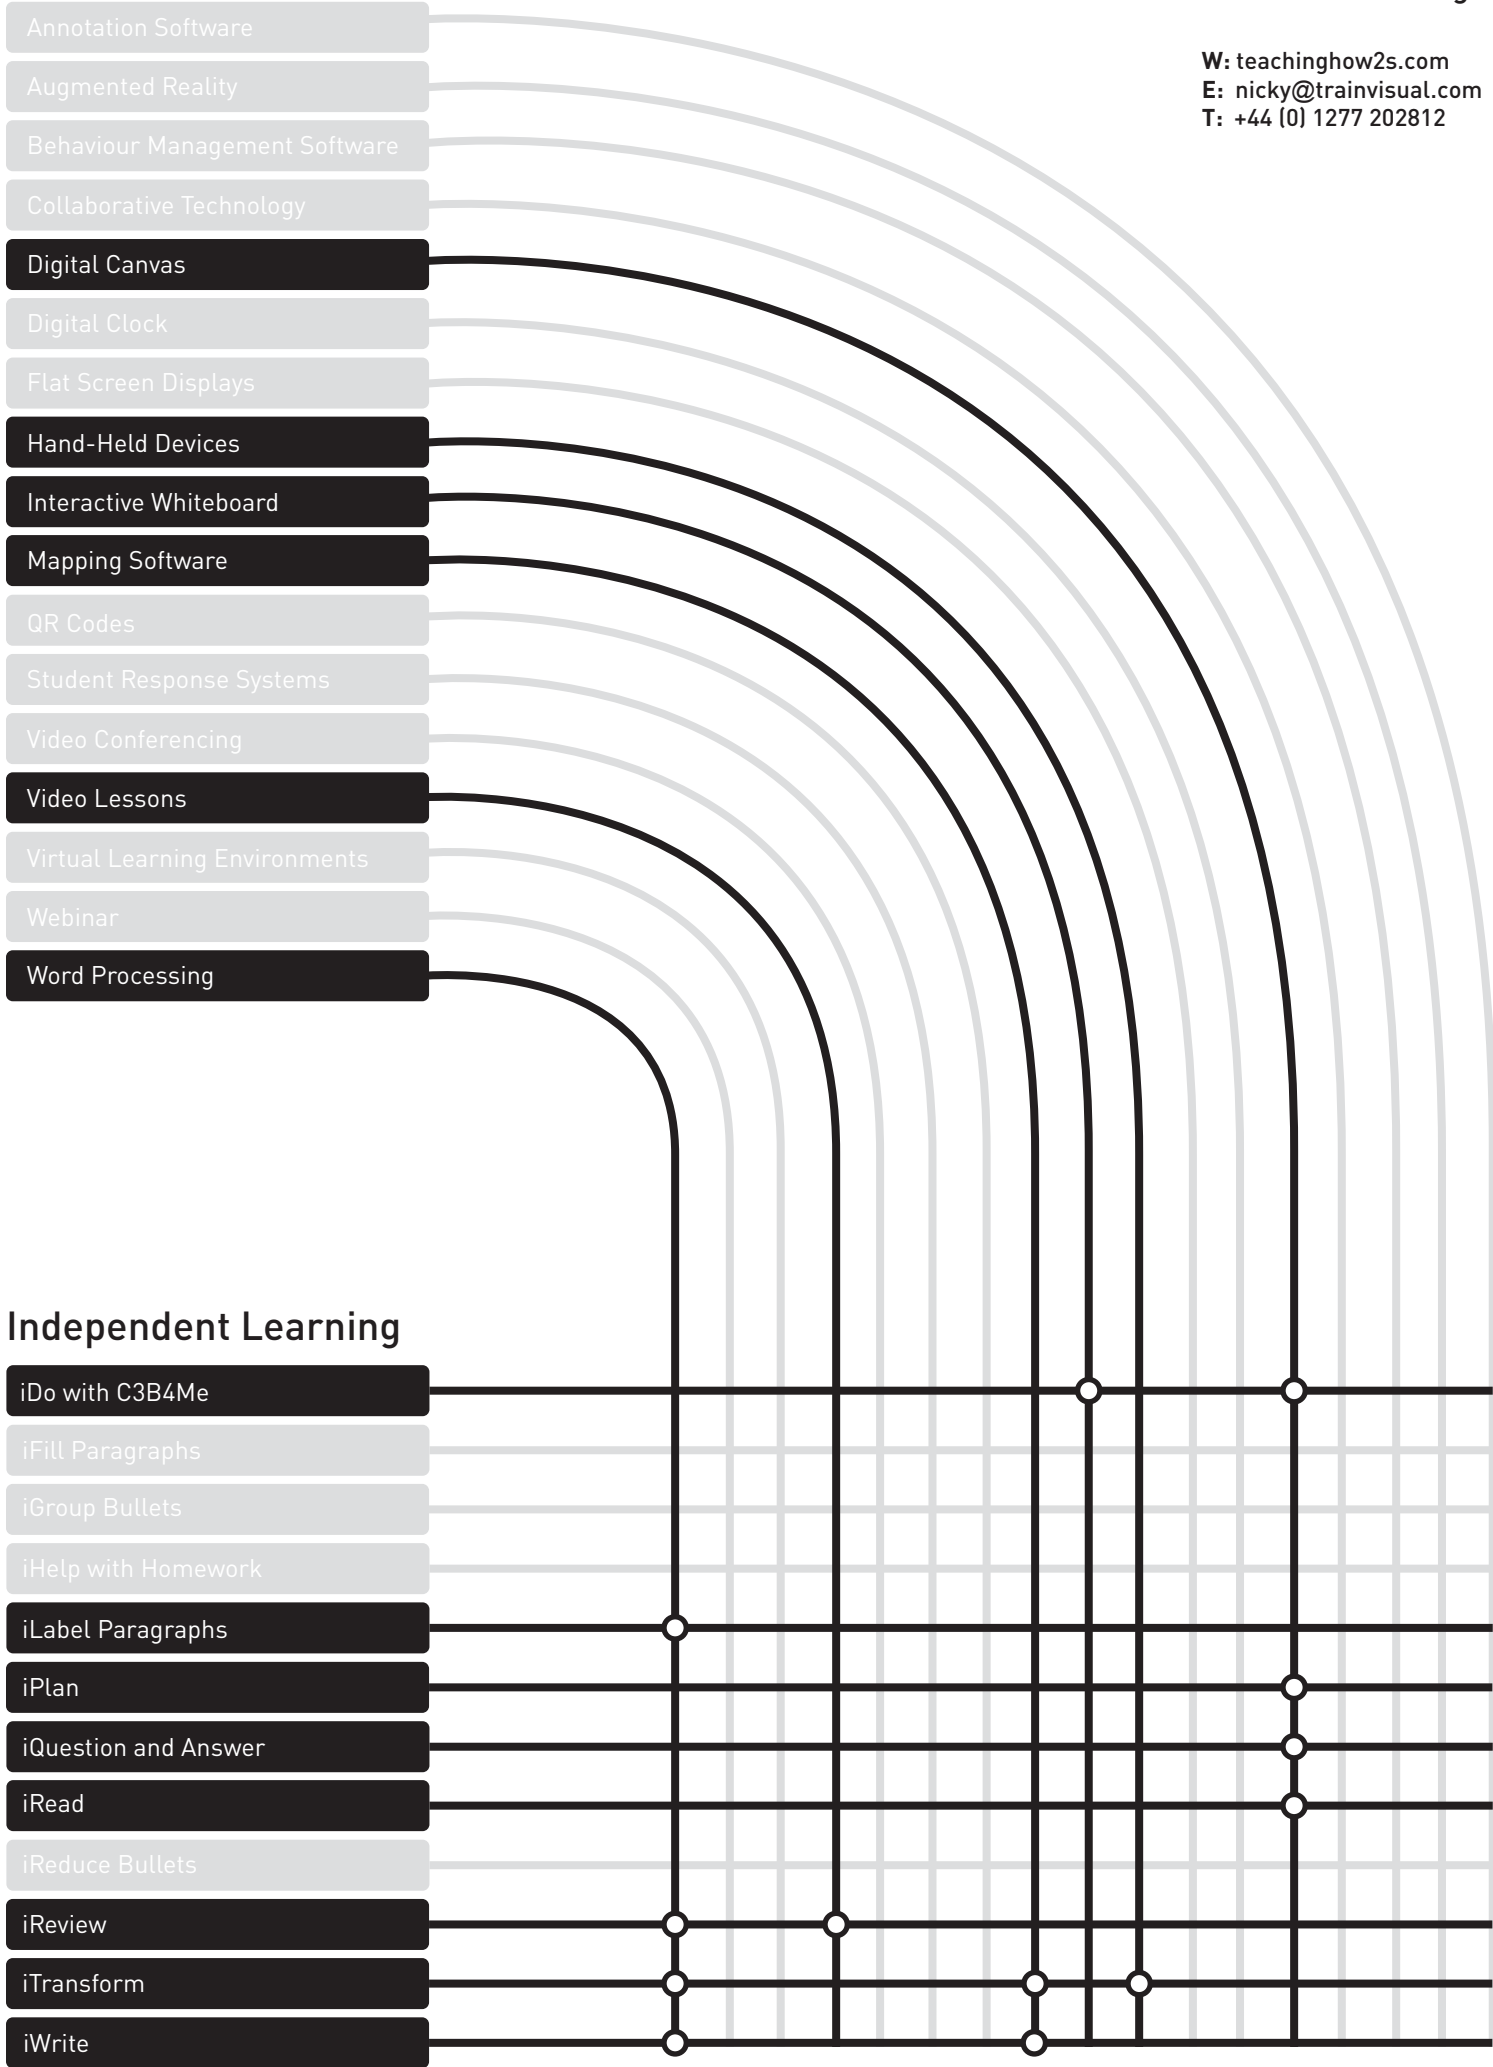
Annotation Software
Augmented Reality
Behaviour Management Software
Collaborative Technology
Digital Canvas
Digital Clock
Flat Screen Displays
Hand-Held Devices
Interactive Whiteboard
Mapping Software
QR Codes
Student Response Systems
Video Conferencing
Video Lessons
Virtual Learning Environments
Webinar
Word Processing

W: teachinghow2s.com
E: nicky@trainvisual.com
T: +44 (0) 1277 202812

Independent Learning

iDo with C3B4Me
iFill Paragraphs
iGroup Bullets
iHelp with Homework
iLabel Paragraphs
iPlan
iQuestion and Answer
iRead
iReduce Bullets
iReview
iTransform
iWrite